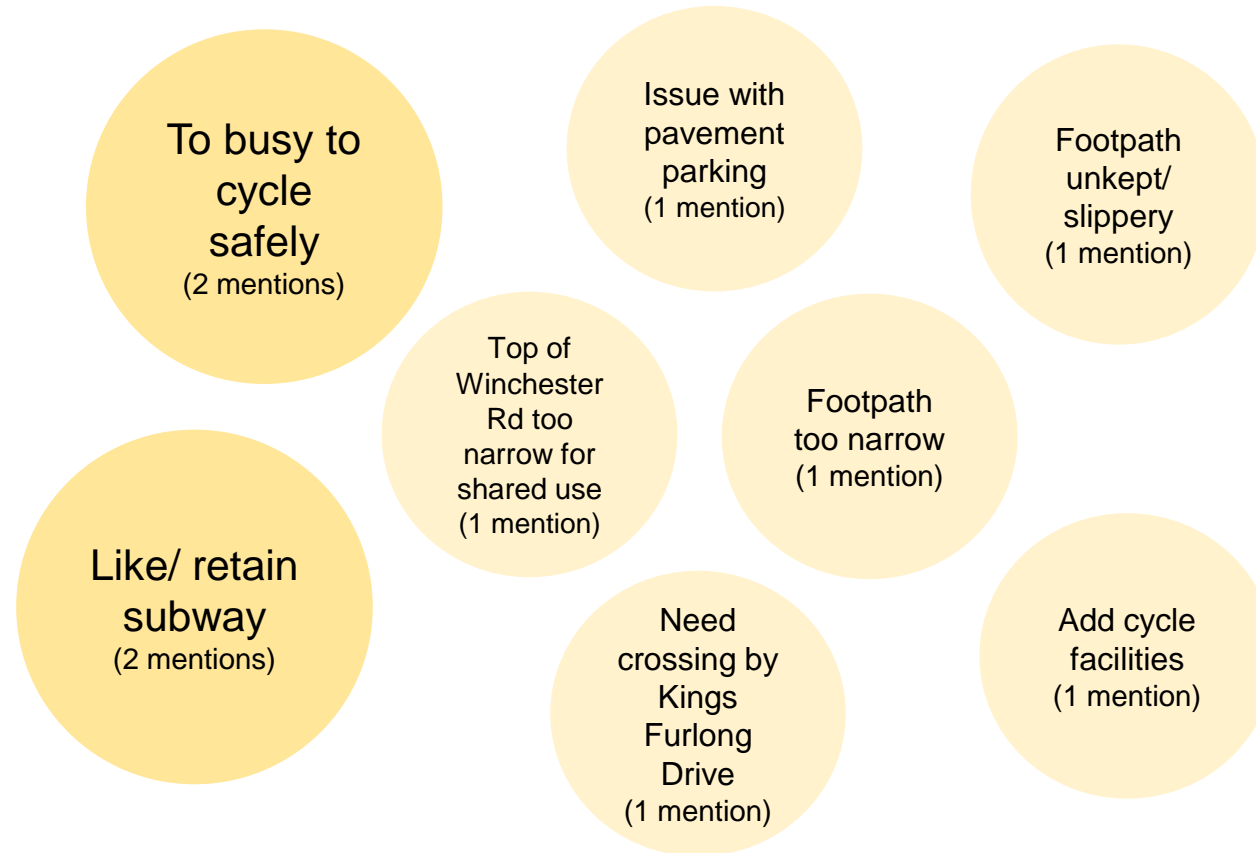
To busy to cycle safely
(2 mentions)

Issue with pavement parking
(1 mention)

Footpath unkept/ slippery
(1 mention)

Top of Winchester Rd too narrow for shared use
(1 mention)

Footpath too narrow
(1 mention)

Like/ retain subway
(2 mentions)

Need crossing by Kings Furlong Drive
(1 mention)

Add cycle facilities
(1 mention)